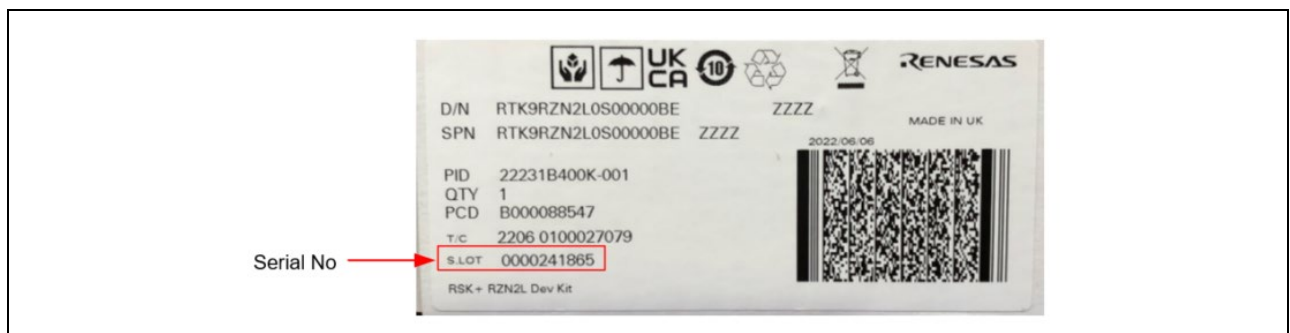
UK CA 10 RENESAS

D/N RTK9RZN2L0S00000BE ZZZZ

SPN RTK9RZN2L0S00000BE ZZZZ

MADE IN UK

2022/06/06

PID 22231B400K-001

QTY 1

PCD B000088547

T/C 2206 0100027079

Serial No

S.LOT 0000241865

RSK+ RZN2L Dev Kit